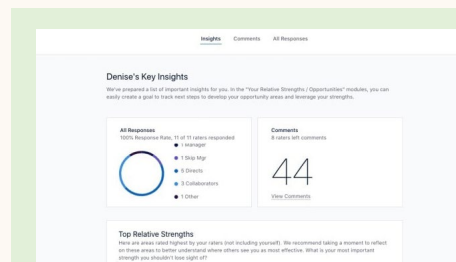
Insights Comments All Responses

Denise's Key Insights

We've prepared a list of important insights for you. In the "Your Relative Strengths / Opportunities" modules, you can easily create a goal to track next steps to develop your opportunity areas and leverage your strengths.

All Responses
100% Response Rate. 11 of 11 raters responded

1 Manager
1 Skip Mgr
5 Directs
3 Collaborators
1 Other

Comments
8 raters left comments

44

View Comments

Top Relative Strengths
Here are areas rated highest by your raters (not including yourself). We recommend taking a moment to reflect on these areas to better understand where others see you as most effective. What is your most important strength you shouldn't lose sight of?